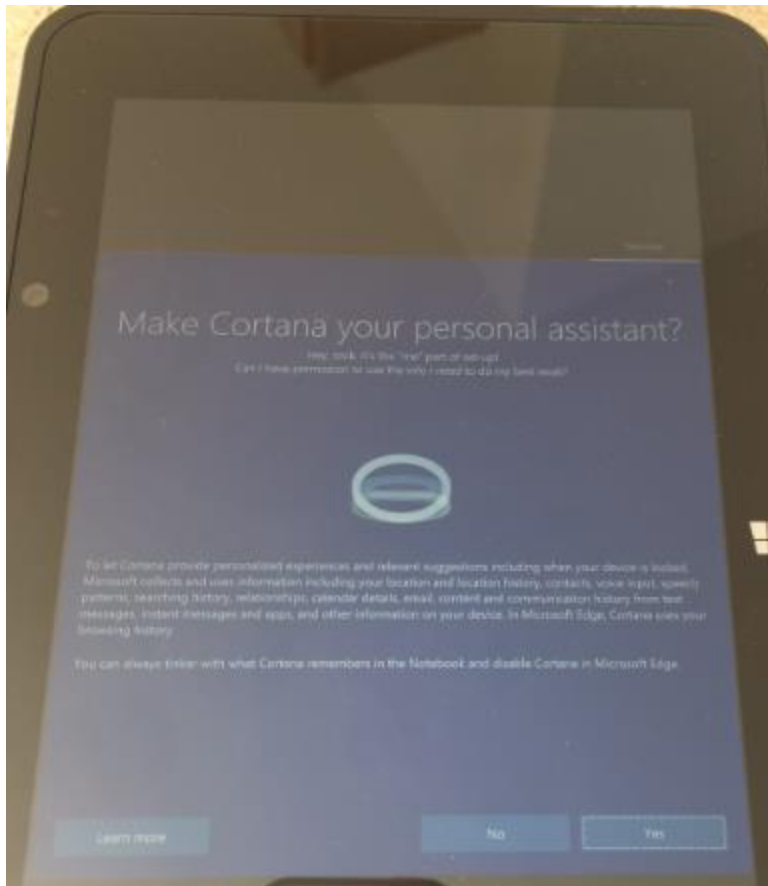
Make Cortana your personal assistant?

Hey, look, it's the "me" part of set-up!
Can I have permission to use the info I need to do my best work?

To let Cortana provide personalized experiences and relevant suggestions including when your device is locked, Microsoft collects and uses information including your location and location history, contacts, voice input, speech patterns, searching history, relationships, calendar details, email, content and communication history from text messages, instant messages and apps, and other information on your device. In Microsoft Edge, Cortana uses your browsing history.

You can always tinker with what Cortana remembers in the Notebook and disable Cortana in Microsoft Edge.

Learn more

No

Yes